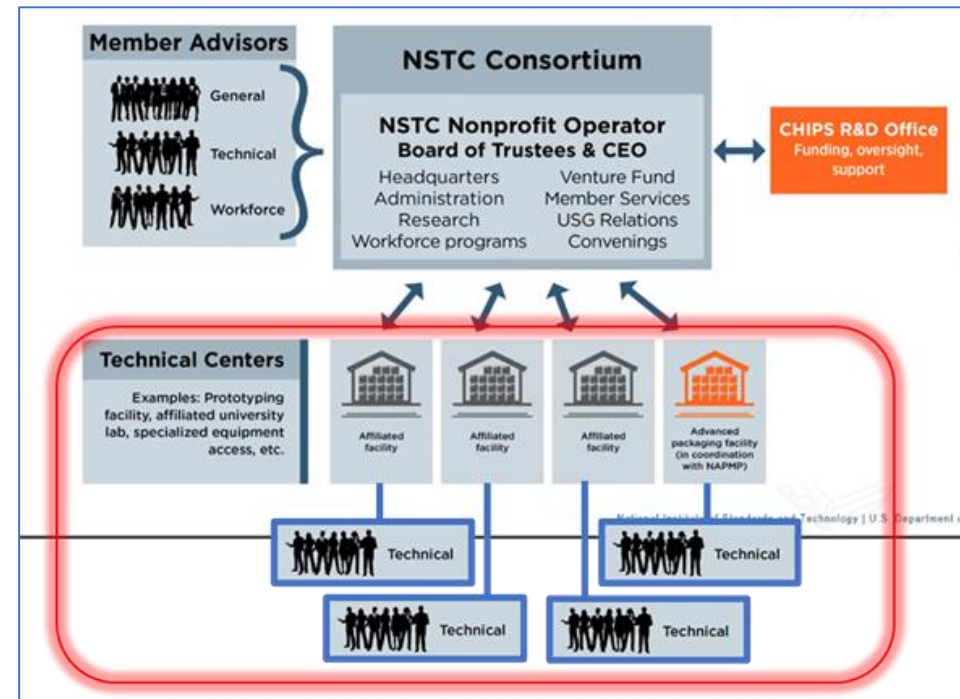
Member Advisors

General

Technical

Workforce

NSTC Consortium

NSTC Nonprofit Operator
Board of Trustees & CEO

Headquarters
Administration
Research
Workforce programs

Venture Fund
Member Services
USG Relations
Convenings

CHIPS R&D Office
Funding, oversight, support

Technical Centers

Examples: Prototyping facility, affiliated university lab, specialized equipment access, etc.

Affiliated facility

Affiliated facility

Affiliated facility

Advanced packaging facility (in coordination with NAPMP)

National Institute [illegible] Standards and Technology | U.S. Department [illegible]

Technical

Technical

Technical

Technical